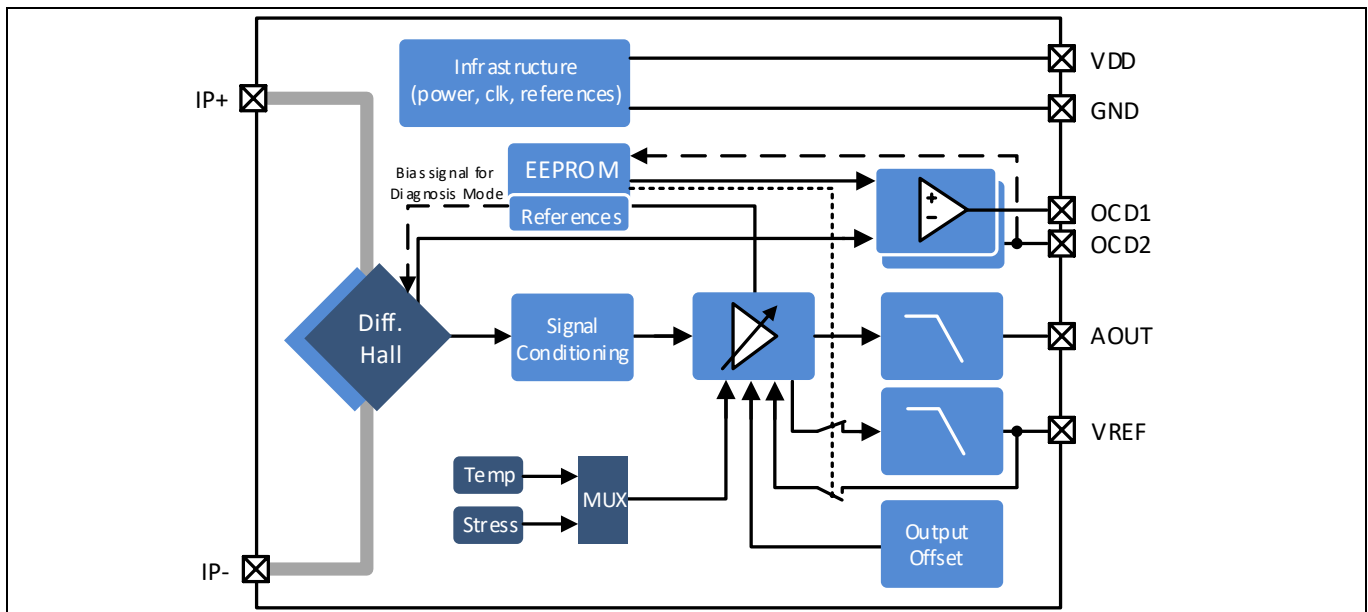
Infrastructure (power, clk, references)

VDD

GND

IP+

EEPROM

References

Bias signal for Diagnosis Mode

+

-

OCD1

OCD2

Diff. Hall

Signal Conditioning

AOUT

VREF

Temp

Stress

MUX

Output Offset

IP-